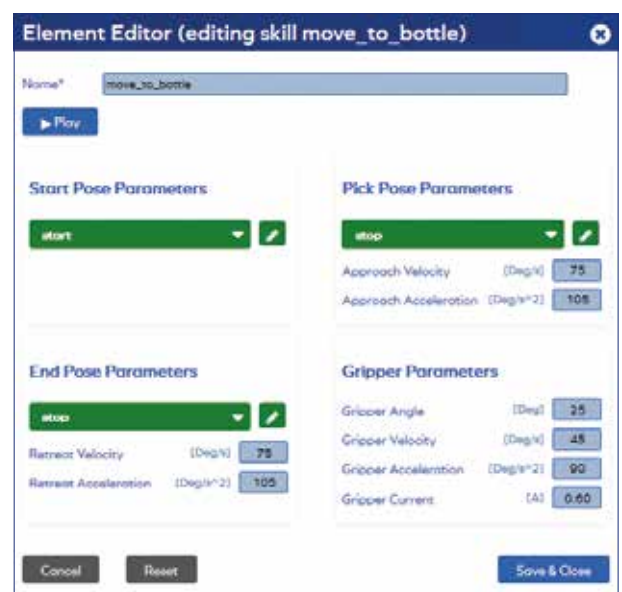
Element Editor (editing skill move_to_bottle)

Name* move_to_bottle

▶ Play

Start Pose Parameters

start

Pick Pose Parameters

stop

Approach Velocity [Deg/s] 75

Approach Acceleration [Deg/s^2] 105

End Pose Parameters

stop

Retreat Velocity [Deg/s] 75

Retreat Acceleration [Deg/s^2] 105

Gripper Parameters

Gripper Angle [Deg] 35

Gripper Velocity [Deg/s] 45

Gripper Acceleration [Deg/s^2] 90

Gripper Current [A] 0.60

Cancel

Reset

Save & Close